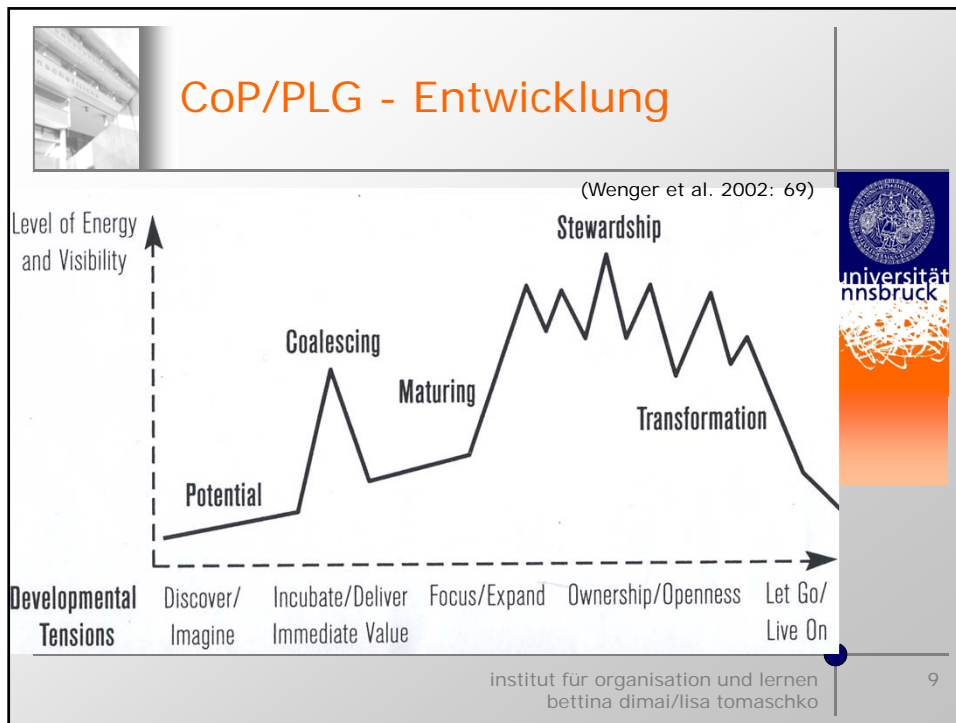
CoP/PLG - Entwicklung

(Wenger et al. 2002: 69)

Level of Energy and Visibility

Stewardship

Coalescing

Maturing

Transformation

Potential

Developmental Tensions

Discover/ Imagine

Incubate/Deliver Immediate Value

Focus/Expand

Ownership/Openness

Let Go/ Live On

universität innsbruck

institut für organisation und lernen
bettina dimai/lisa tomaschko

9